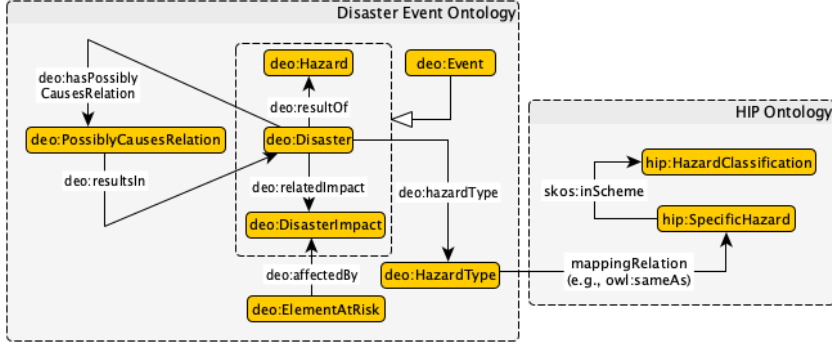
Disaster Event Ontology

deo:hasPossibly CausesRelation

deo:PossiblyCausesRelation

deo:resultsIn

deo:Hazard

deo:resultOf

deo:Disaster

deo:relatedImpact

deo:DisasterImpact

deo:affectedBy

deo:ElementAtRisk

deo:Event

deo:hazardType

deo:HazardType

HIP Ontology

hip:HazardClassification

skos:inScheme

hip:SpecificHazard

mappingRelation (e.g., owl:sameAs)